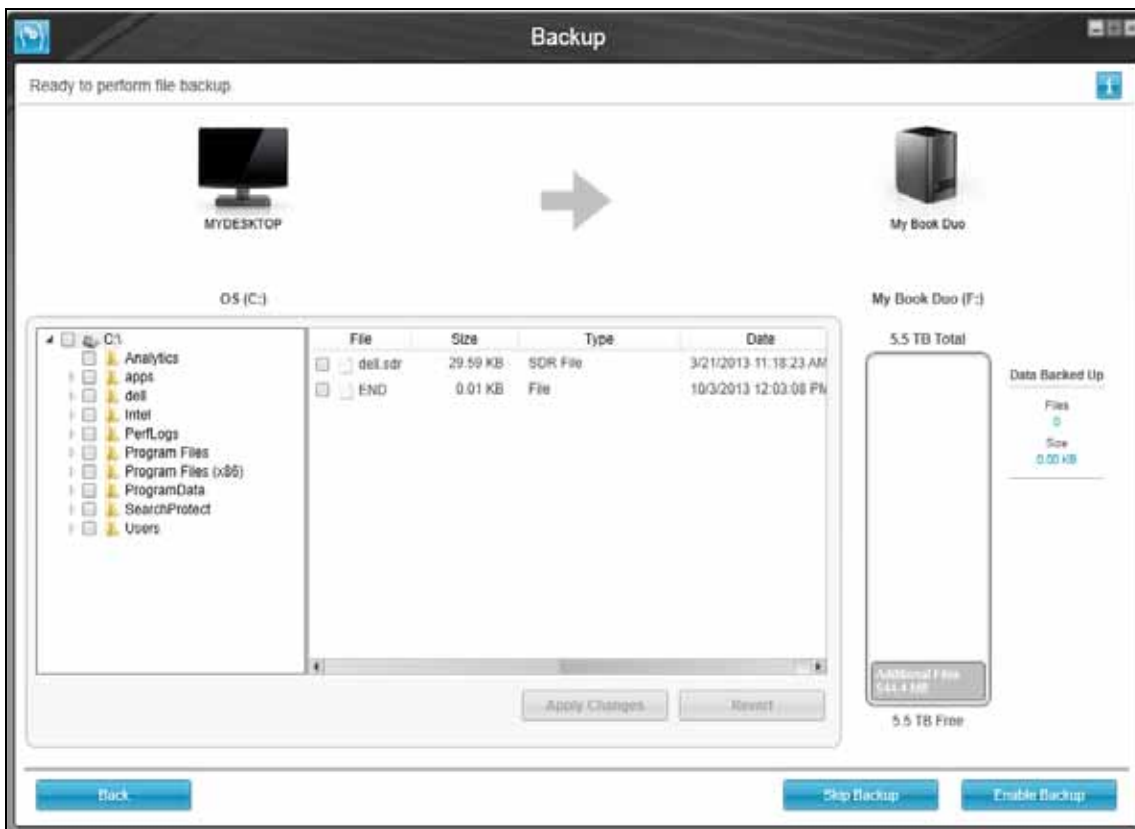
Backup

Ready to perform file backup

MYDESKTOP

My Book Duo

OS (C:)

My Book Duo (F:)

C:\
Analytics
apps
dell
Intel
PerfLogs
Program Files
Program Files (x86)
ProgramData
SearchProtect
Users

| File | Size | Type | Date |
|---|---|---|---|
| dell.sdr | 29.59 KB | SDR File | 3/21/2013 11:18:23 AM |
| END | 0.01 KB | File | 10/3/2013 12:03:08 PM |

Apply Changes

Revert

5.5 TB Total

Data Backed Up

Files
0

Size
0.00 KB

Additional Files
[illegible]

5.5 TB Free

Back

Skip Backup

Enable Backup